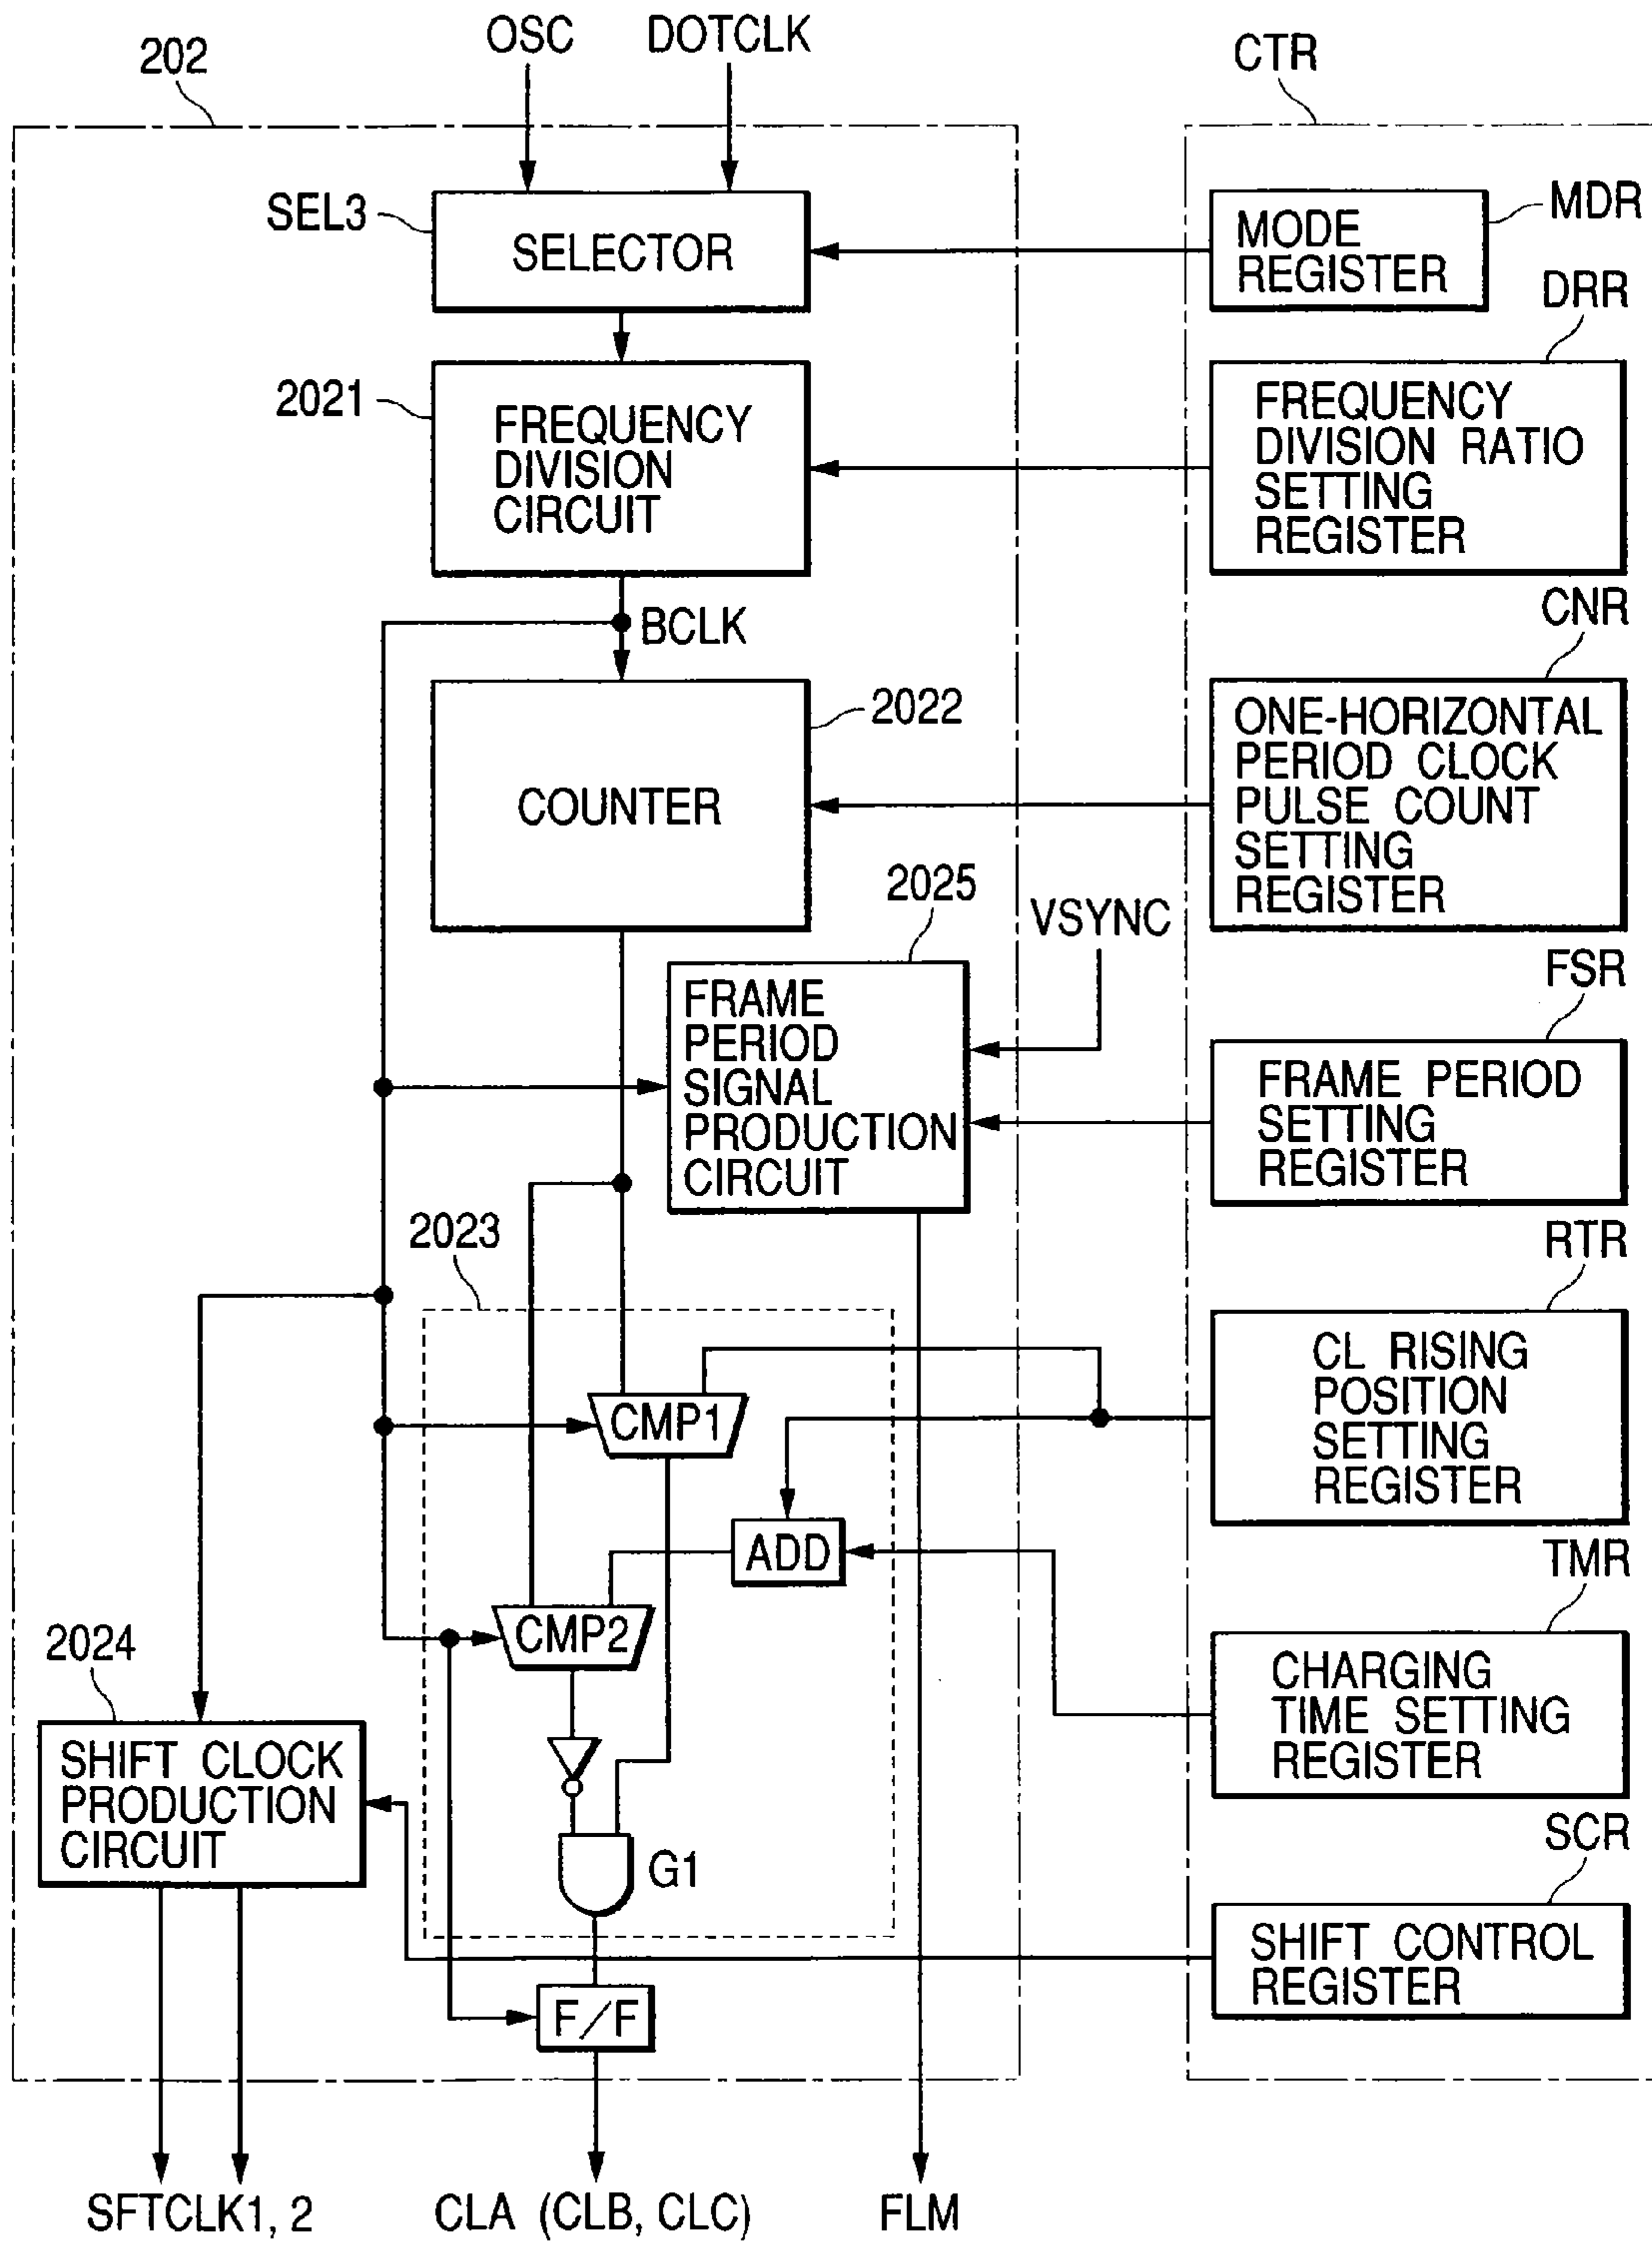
202
OSC
DOTCLK
CTR
SEL3
SELECTOR
MODE REGISTER
MDR
DRR
2021
FREQUENCY DIVISION CIRCUIT
FREQUENCY DIVISION RATIO SETTING REGISTER
BCLK
CNR
COUNTER
2022
ONE-HORIZONTAL PERIOD CLOCK PULSE COUNT SETTING REGISTER
2025
VSYNC
FRAME PERIOD SIGNAL PRODUCTION CIRCUIT
FSR
FRAME PERIOD SETTING REGISTER
2023
RTR
CMP1
CL RISING POSITION SETTING REGISTER
ADD
TMR
CMP2
2024
CHARGING TIME SETTING REGISTER
SHIFT CLOCK PRODUCTION CIRCUIT
G1
SCR
SHIFT CONTROL REGISTER
F/F
SFTCLK1, 2
CLA (CLB, CLC)
FLM